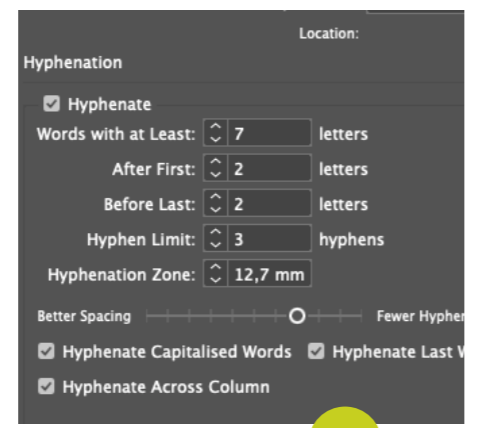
Location:

Hyphenation

Hyphenate

Words with at Least: 7 letters

After First: 2 letters

Before Last: 2 letters

Hyphen Limit: 3 hyphens

Hyphenation Zone: 12,7 mm

Better Spacing

Fewer Hypher

Hyphenate Capitalised Words

Hyphenate Last W

Hyphenate Across Column